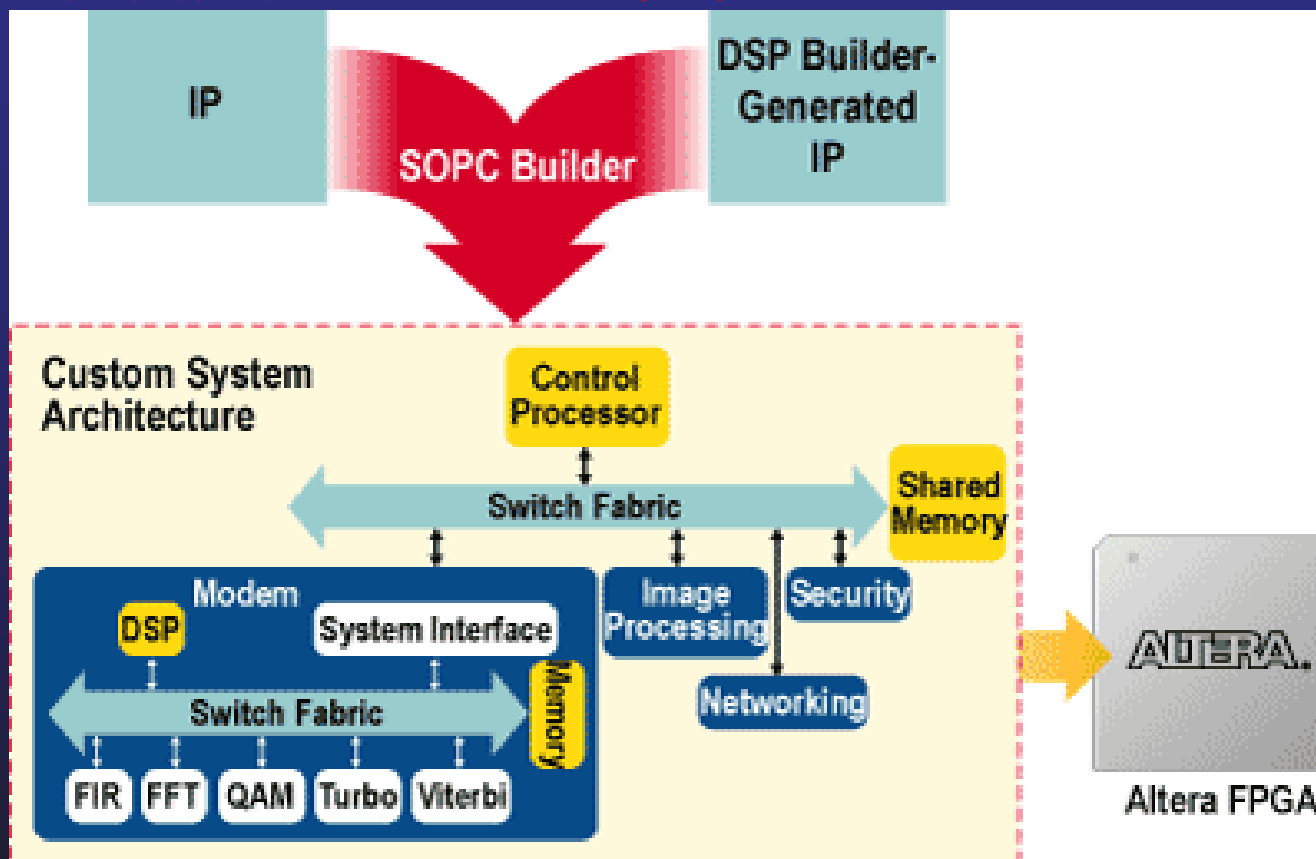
IP

SOPC Builder

DSP Builder-Generated IP

Custom System Architecture

Control Processor

Switch Fabric

Shared Memory

Modem

DSP

System Interface

Switch Fabric

Memory

FIR

FFT

QAM

Turbo

Viterbi

Image Processing

Security

Networking

ALTERA.

Altera FPGA